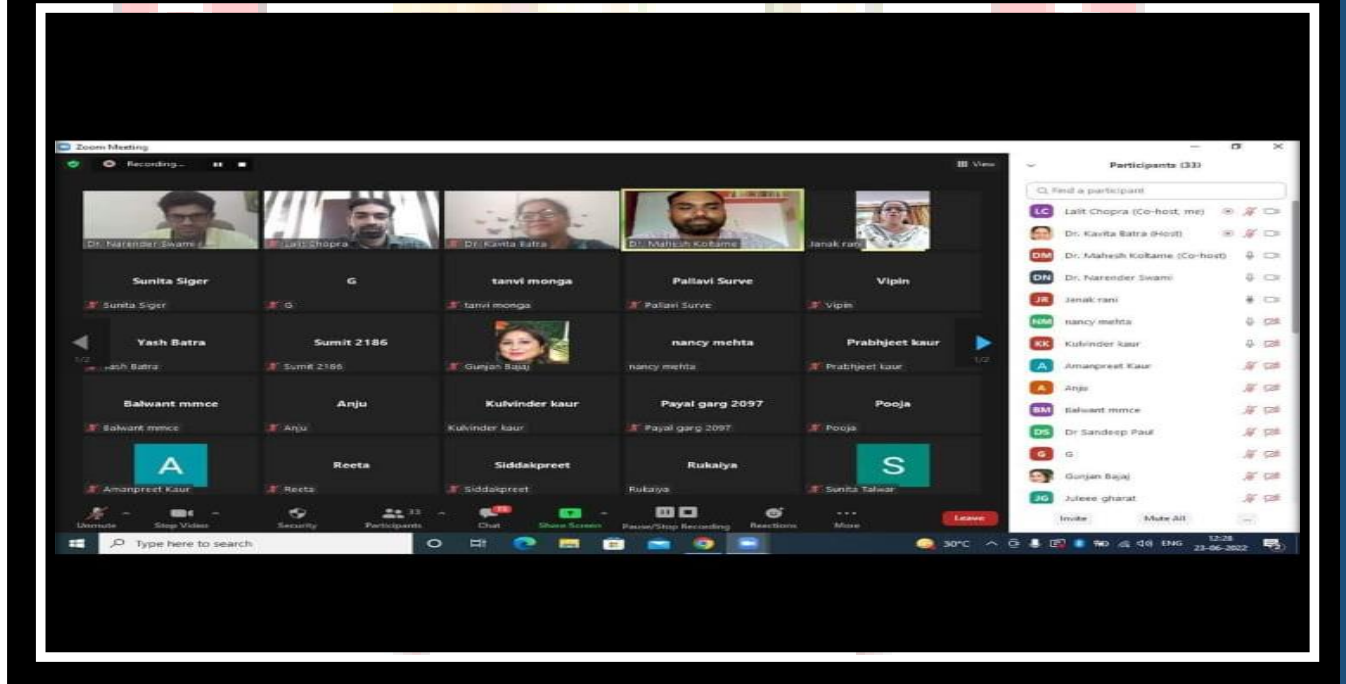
Zoom Meeting

Recording...

View

Dr. Narender Swami

Lalit Chopra

Dr. Kavita Batra

Dr. Mahesh Koltame

Janak rani

Sunita Siger

Sunita Siger

G

G

tanvi monga

tanvi monga

Pallavi Surve

Pallavi Surve

Vipin

Vipin

Yash Batra

Yash Batra

Sumit 2186

Sumit 2186

Gunjan Bajaj

nancy mehta

nancy mehta

Prabhjeet kaur

Prabhjeet kaur

1/2

1/2

Balwant mmce

Balwant mmce

Anju

Anju

Kulvinder kaur

Kulvinder kaur

Payal garg 2097

Payal garg 2097

Pooja

Pooja

A

Amanpreet Kaur

Reeta

Reeta

Siddakpreet

Siddakpreet

Rukaiya

Rukaiya

S

Sunita Talwar

Unmute

Stop Video

Security

Participants

33

Chat

Share Screen

Pause/Stop Recording

Reactions

More

Leave

Participants (33)

Find a participant

LC Lalit Chopra (Co-host, me)

Dr. Kavita Batra (Host)

DM Dr. Mahesh Koltame (Co-host)

DN Dr. Narender Swami

JR Janak rani

NM nancy mehta

KK Kulvinder kaur

A Amanpreet Kaur

A Anju

BM Balwant mmce

DS Dr Sandeep Paul

G G

Gunjan Bajaj

JG Julee gharat

Invite

Mute All

...

Type here to search

30°C

ENG

12:28

23-06-2022